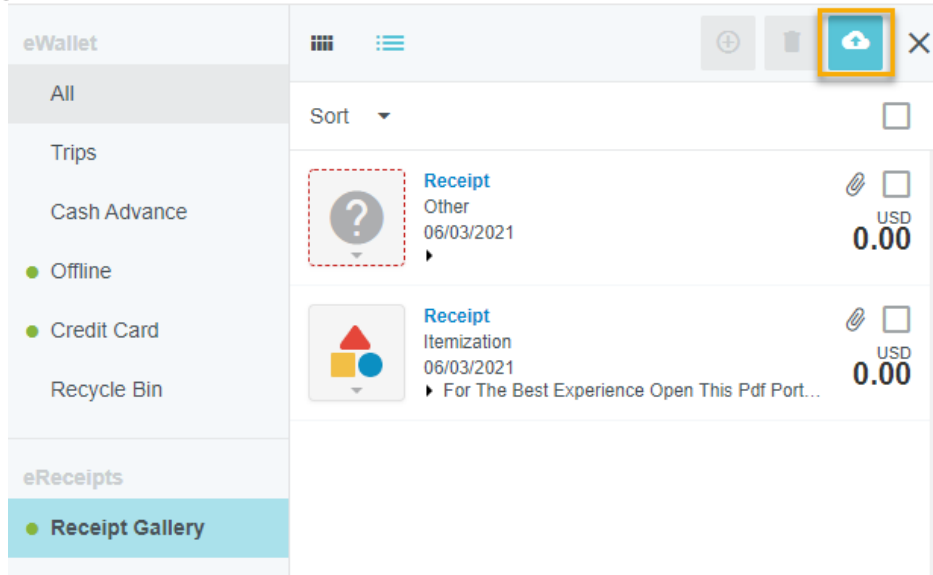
eWallet

All

Trips

Cash Advance

Offline

Credit Card

Recycle Bin

eReceipts

Receipt Gallery

Sort

Receipt
Other
06/03/2021

USD
0.00

Receipt
Itemization
06/03/2021
For The Best Experience Open This Pdf Port...

USD
0.00